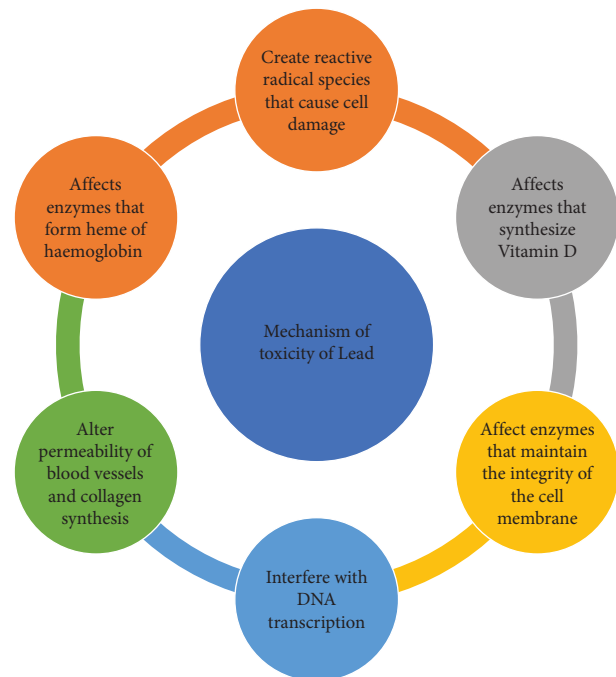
Create reactive radical species that cause cell damage

Affects enzymes that synthesize Vitamin D

Affect enzymes that maintain the integrity of the cell membrane

Interfere with DNA transcription

Alter permeability of blood vessels and collagen synthesis

Affects enzymes that form heme of haemoglobin

Mechanism of toxicity of Lead